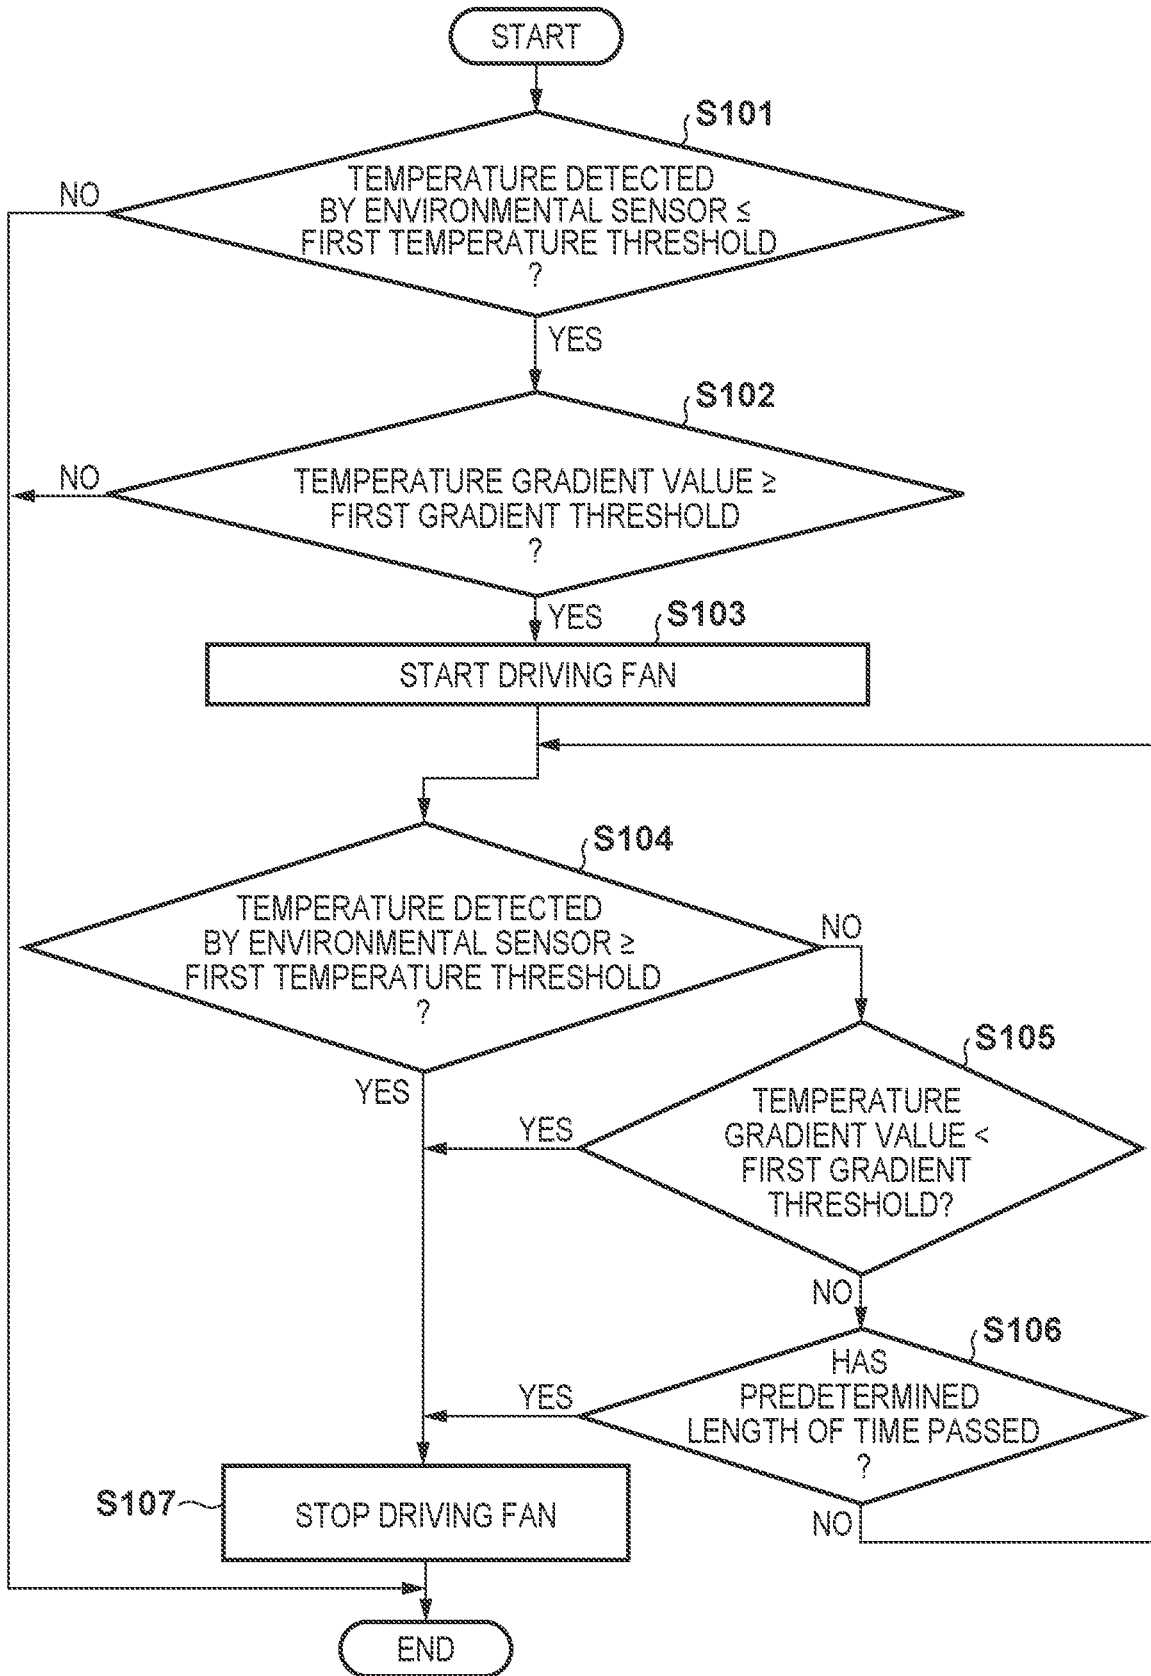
START

S101

TEMPERATURE DETECTED BY ENVIRONMENTAL SENSOR ≤ FIRST TEMPERATURE THRESHOLD ?

NO

YES

S102

TEMPERATURE GRADIENT VALUE ≥ FIRST GRADIENT THRESHOLD ?

NO

YES

S103

START DRIVING FAN

S104

TEMPERATURE DETECTED BY ENVIRONMENTAL SENSOR ≥ FIRST TEMPERATURE THRESHOLD ?

NO

YES

S105

TEMPERATURE GRADIENT VALUE < FIRST GRADIENT THRESHOLD?

YES

NO

S106

HAS PREDETERMINED LENGTH OF TIME PASSED ?

YES

NO

S107

STOP DRIVING FAN

END